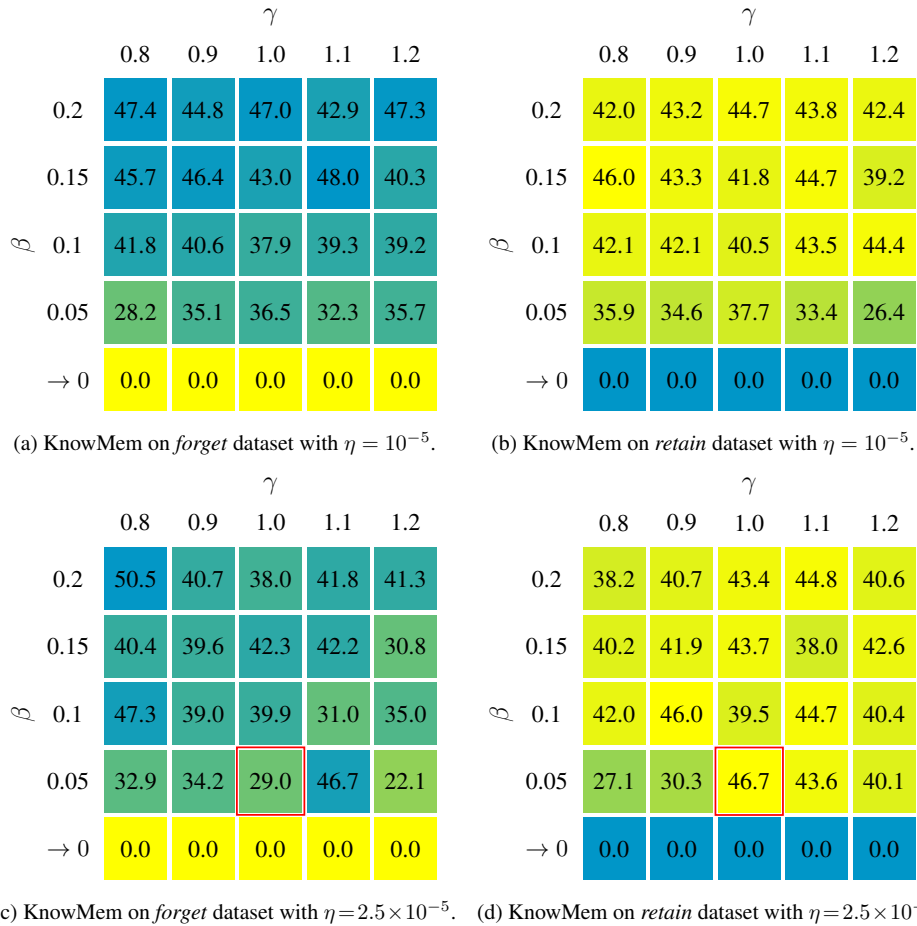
$\gamma$

| $\beta$ | 0.8 | 0.9 | 1.0 | 1.1 | 1.2 |
|---|---|---|---|---|---|
| 0.2 | 47.4 | 44.8 | 47.0 | 42.9 | 47.3 |
| 0.15 | 45.7 | 46.4 | 43.0 | 48.0 | 40.3 |
| 0.1 | 41.8 | 40.6 | 37.9 | 39.3 | 39.2 |
| 0.05 | 28.2 | 35.1 | 36.5 | 32.3 | 35.7 |
| $\to 0$ | 0.0 | 0.0 | 0.0 | 0.0 | 0.0 |

(a) KnowMem on *forget* dataset with $\eta = 10^{-5}$.

$\gamma$

| $\beta$ | 0.8 | 0.9 | 1.0 | 1.1 | 1.2 |
|---|---|---|---|---|---|
| 0.2 | 42.0 | 43.2 | 44.7 | 43.8 | 42.4 |
| 0.15 | 46.0 | 43.3 | 41.8 | 44.7 | 39.2 |
| 0.1 | 42.1 | 42.1 | 40.5 | 43.5 | 44.4 |
| 0.05 | 35.9 | 34.6 | 37.7 | 33.4 | 26.4 |
| $\to 0$ | 0.0 | 0.0 | 0.0 | 0.0 | 0.0 |

(b) KnowMem on *retain* dataset with $\eta = 10^{-5}$.

$\gamma$

| $\beta$ | 0.8 | 0.9 | 1.0 | 1.1 | 1.2 |
|---|---|---|---|---|---|
| 0.2 | 50.5 | 40.7 | 38.0 | 41.8 | 41.3 |
| 0.15 | 40.4 | 39.6 | 42.3 | 42.2 | 30.8 |
| 0.1 | 47.3 | 39.0 | 39.9 | 31.0 | 35.0 |
| 0.05 | 32.9 | 34.2 | 29.0 | 46.7 | 22.1 |
| $\to 0$ | 0.0 | 0.0 | 0.0 | 0.0 | 0.0 |

c) KnowMem on *forget* dataset with $\eta = 2.5 \times 10^{-5}$.

$\gamma$

| $\beta$ | 0.8 | 0.9 | 1.0 | 1.1 | 1.2 |
|---|---|---|---|---|---|
| 0.2 | 38.2 | 40.7 | 43.4 | 44.8 | 40.6 |
| 0.15 | 40.2 | 41.9 | 43.7 | 38.0 | 42.6 |
| 0.1 | 42.0 | 46.0 | 39.5 | 44.7 | 40.4 |
| 0.05 | 27.1 | 30.3 | 46.7 | 43.6 | 40.1 |
| $\to 0$ | 0.0 | 0.0 | 0.0 | 0.0 | 0.0 |

(d) KnowMem on *retain* dataset with $\eta = 2.5 \times 10^{-}$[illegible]